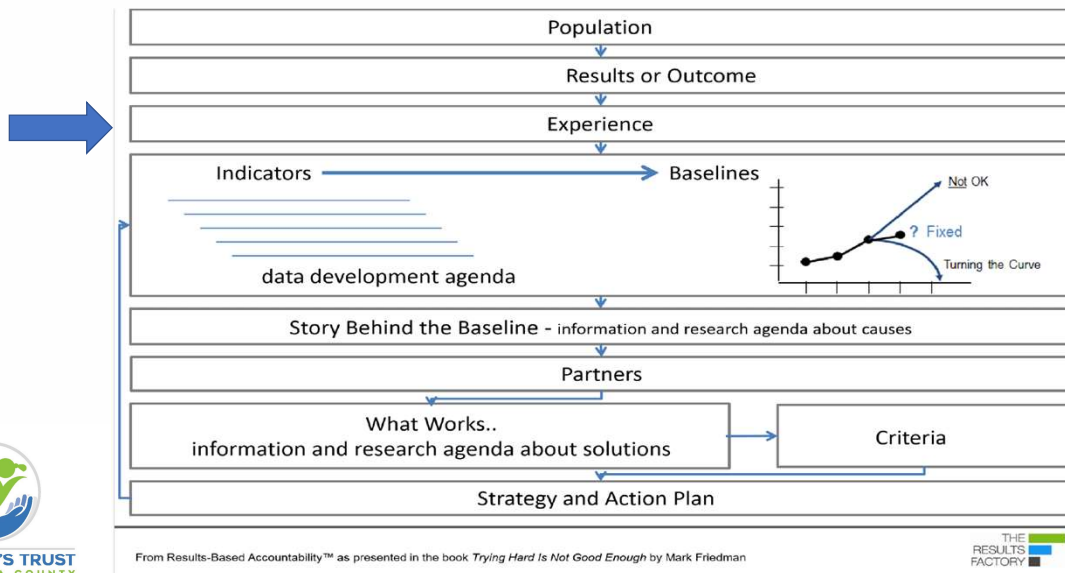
Population

Results or Outcome

Experience

Indicators

Baselines

Not OK

? Fixed

Turning the Curve

data development agenda

Story Behind the Baseline - information and research agenda about causes

Partners

What Works..
information and research agenda about solutions

Criteria

Strategy and Action Plan

'S TRUST

From Results-Based Accountability™ as presented in the book Trying Hard Is Not Good Enough by Mark Friedman

THE RESULTS FACTORY